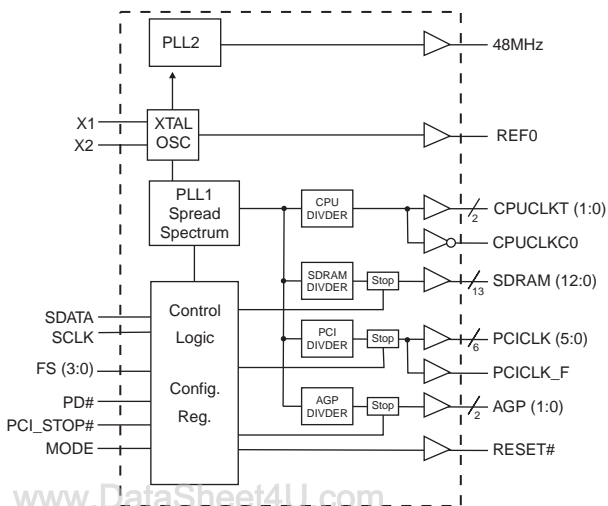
PLL2

48MHz

X1

X2

XTAL OSC

REF0

PLL1 Spread Spectrum

CPU DIVDER

2

CPUCLKT (1:0)

CPUCLKC0

SDRAM DIVDER

Stop

13

SDRAM (12:0)

SDATA

SCLK

Control Logic

PCI DIVDER

Stop

6

PCICLK (5:0)

PCICLK_F

FS (3:0)

PD#

PCI_STOP#

MODE

Config. Reg.

AGP DIVDER

Stop

2

AGP (1:0)

RESET#

www.DataSheet4U.com